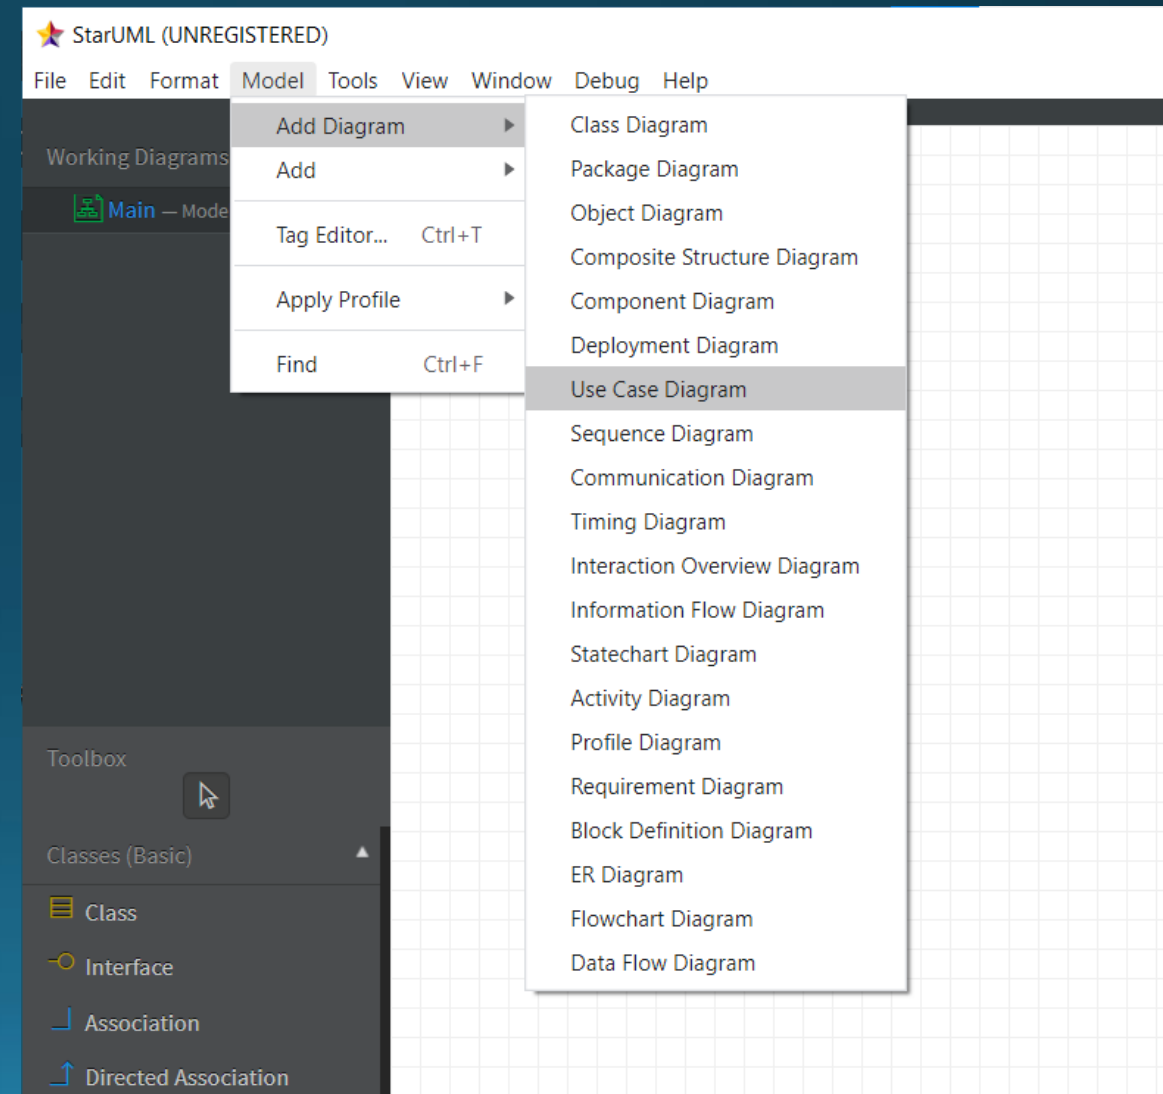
StarUML (UNREGISTERED)

File Edit Format Model Tools View Window Debug Help

Working Diagrams

Main — Mode

Add Diagram
Add
Tag Editor... Ctrl+T
Apply Profile
Find Ctrl+F

Class Diagram
Package Diagram
Object Diagram
Composite Structure Diagram
Component Diagram
Deployment Diagram
Use Case Diagram
Sequence Diagram
Communication Diagram
Timing Diagram
Interaction Overview Diagram
Information Flow Diagram
Statechart Diagram
Activity Diagram
Profile Diagram
Requirement Diagram
Block Definition Diagram
ER Diagram
Flowchart Diagram
Data Flow Diagram

Toolbox

Classes (Basic)

Class
Interface
Association
Directed Association